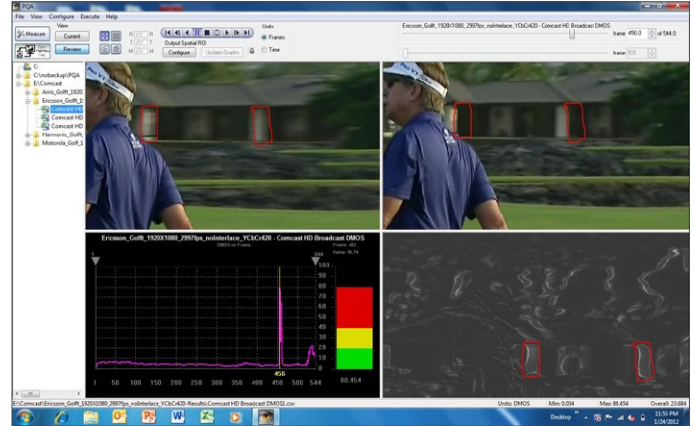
PQA

File View Configure Execute Help

Measure

View

Current

Review

Output Spatial ROI

Configure

Update Graphs

Units

Frames

Time

Ericsson_Golf_1920X1080_2997fps_noInterlace_YCbCr420 - Comcast HD Broadcast DMOS

frame 456.0 of 544.0

frame

C:

C:\nobackup\PQA

E:\Comcast

Anni_Golf_1920

Ericsson_Golf_1

Comcast HD

Comcast HD

Comcast HD

Harmonic_Golf

Motorola_Golf_1

Ericsson_Golf_1920X1080_2997fps_noInterlace_YCbCr420 - Comcast HD Broadcast DMOS

DMOS vs Frame

Frame: 456

Value: 80.74

100

90

80

70

60

50

40

30

20

10

0

1 50 100 150 200 250 300 350 400 450 456 500 544

80.454

544

E:\Comcast\Ericsson_Golf_1920X1080_2997fps_noInterlace_YCbCr420-Results\Comcast HD Broadcast DMOS2.csv

Units: DMOS

Min: 0.034

Max: 80.454

Overall: 23.684

Desktop

11:55 PM

1/24/2012